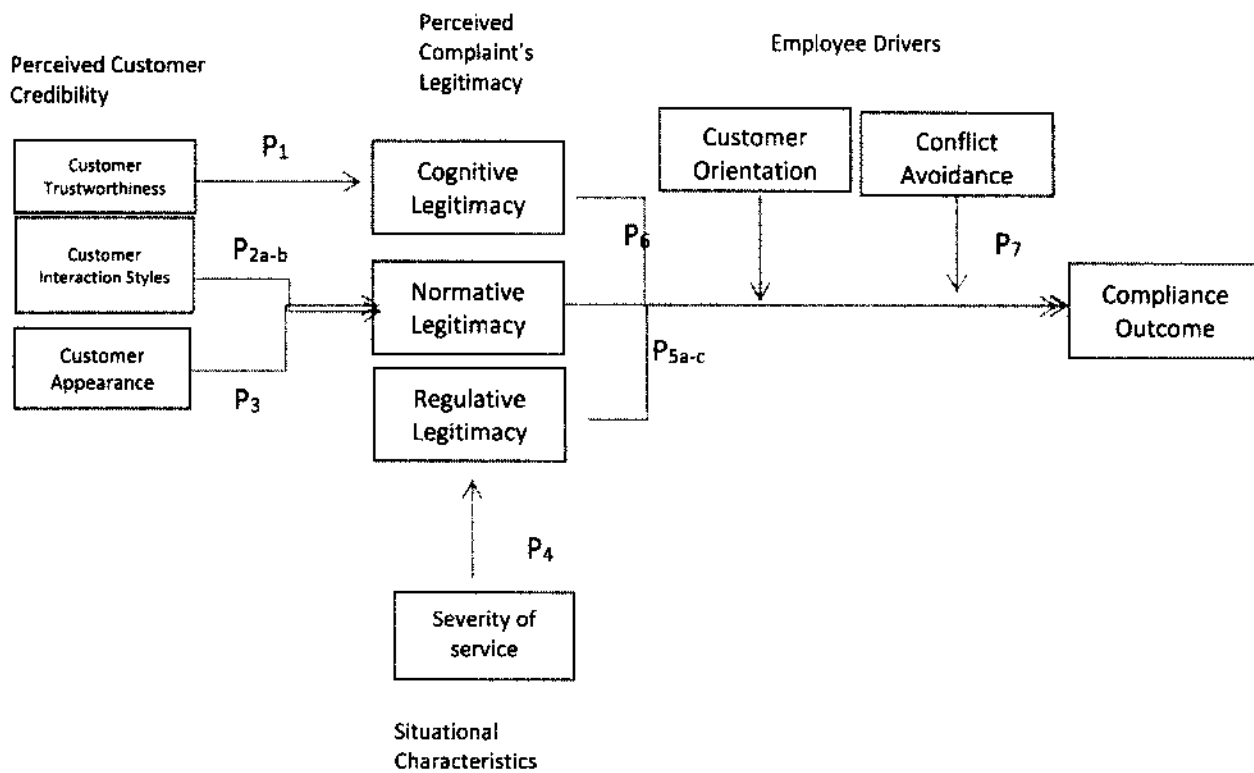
Perceived Customer Credibility

Perceived Complaint's Legitimacy

Employee Drivers

Customer Trustworthiness

$P_1$

Cognitive Legitimacy

Customer Orientation

Conflict Avoidance

Customer Interaction Styles

$P_{2a\text{-}b}$

$P_6$

$P_7$

Normative Legitimacy

Compliance Outcome

Customer Appearance

$P_{5a\text{-}c}$

$P_3$

Regulative Legitimacy

$P_4$

Severity of service

Situational Characteristics